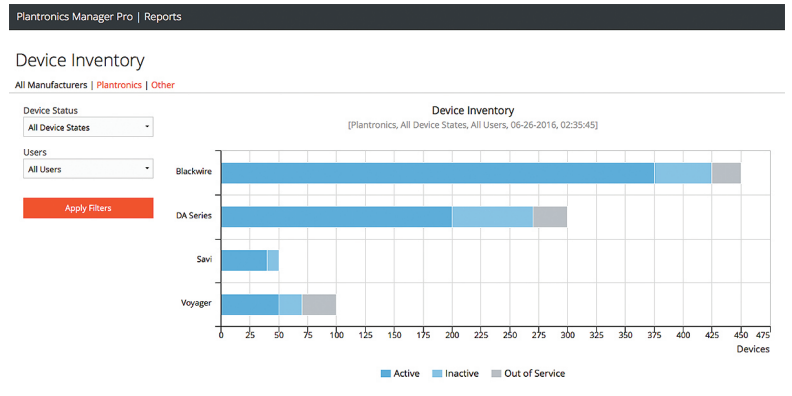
Plantronics Manager Pro | Reports

Device Inventory

All Manufacturers | Plantronics | Other

Device Status
All Device States

Users
All Users

Apply Filters

Device Inventory
[Plantronics, All Device States, All Users, 06-26-2016, 02:35:45]

Blackwire
DA Series
Savi
Voyager

0 25 50 75 100 125 150 175 200 225 250 275 300 325 350 375 400 425 450 475
Devices

Active Inactive Out of Service